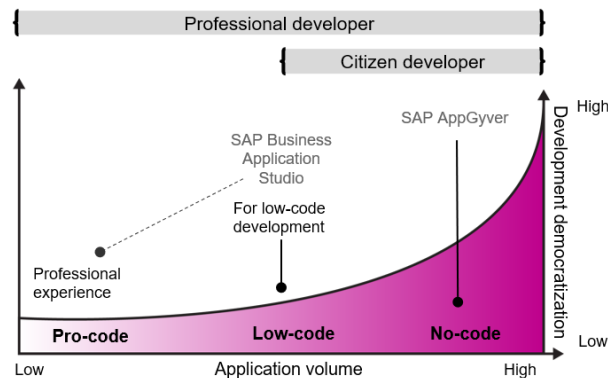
Professional developer

Citizen developer

SAP Business Application Studio

SAP AppGyver

For low-code development

Professional experience

Pro-code

Low-code

No-code

High

Development democratization

Low

Low

Application volume

High